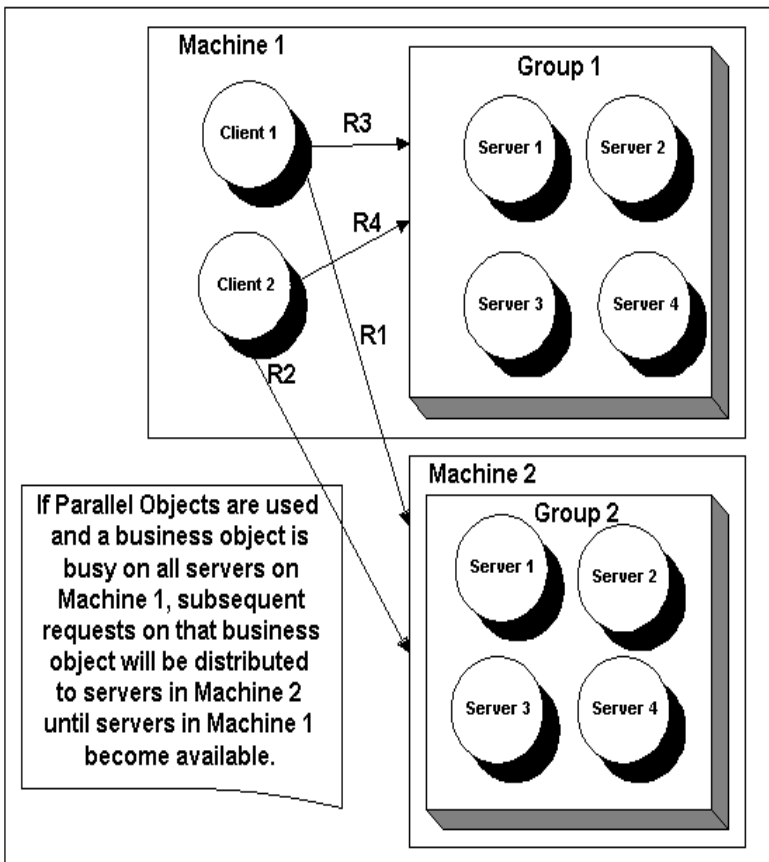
Machine 1

Group 1

Client 1

R3

Server 1

Server 2

R4

Client 2

Server 3

Server 4

R1

R2

Machine 2

Group 2

If Parallel Objects are used and a business object is busy on all servers on Machine 1, subsequent requests on that business object will be distributed to servers in Machine 2 until servers in Machine 1 become available.

Server 1

Server 2

Server 3

Server 4